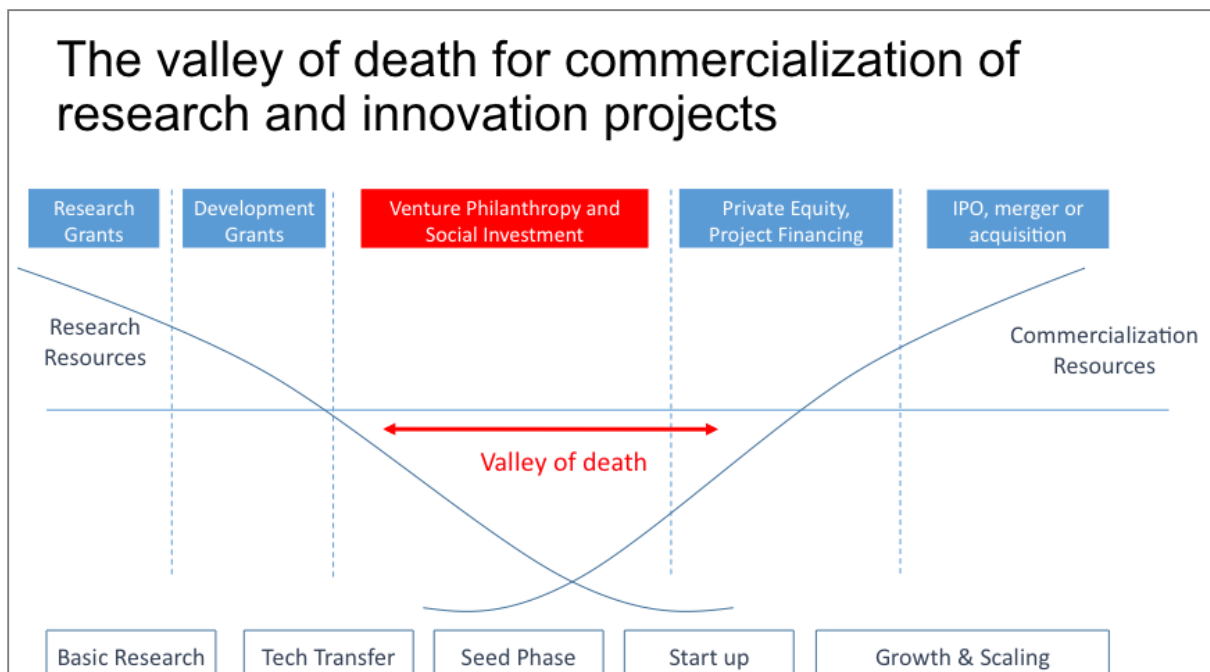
The valley of death for commercialization of research and innovation projects

Research Grants

Development Grants

Venture Philanthropy and Social Investment

Private Equity, Project Financing

IPO, merger or acquisition

Research Resources

Commercialization Resources

Valley of death

Basic Research

Tech Transfer

Seed Phase

Start up

Growth & Scaling